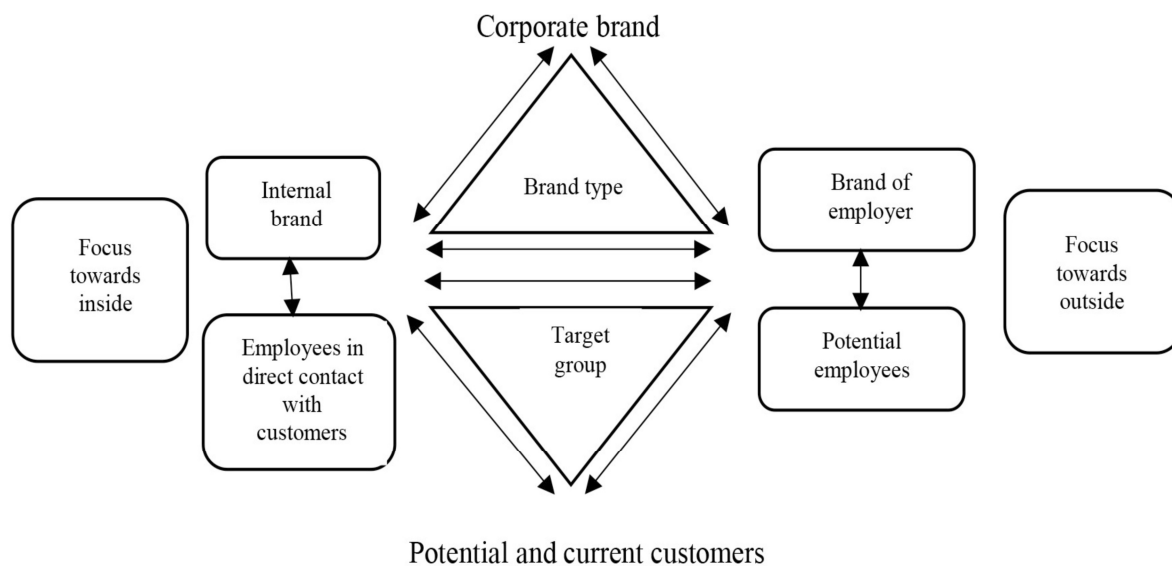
Corporate brand

Focus towards inside

Internal brand

Employees in direct contact with customers

Brand type

Target group

Brand of employer

Potential employees

Focus towards outside

Potential and current customers